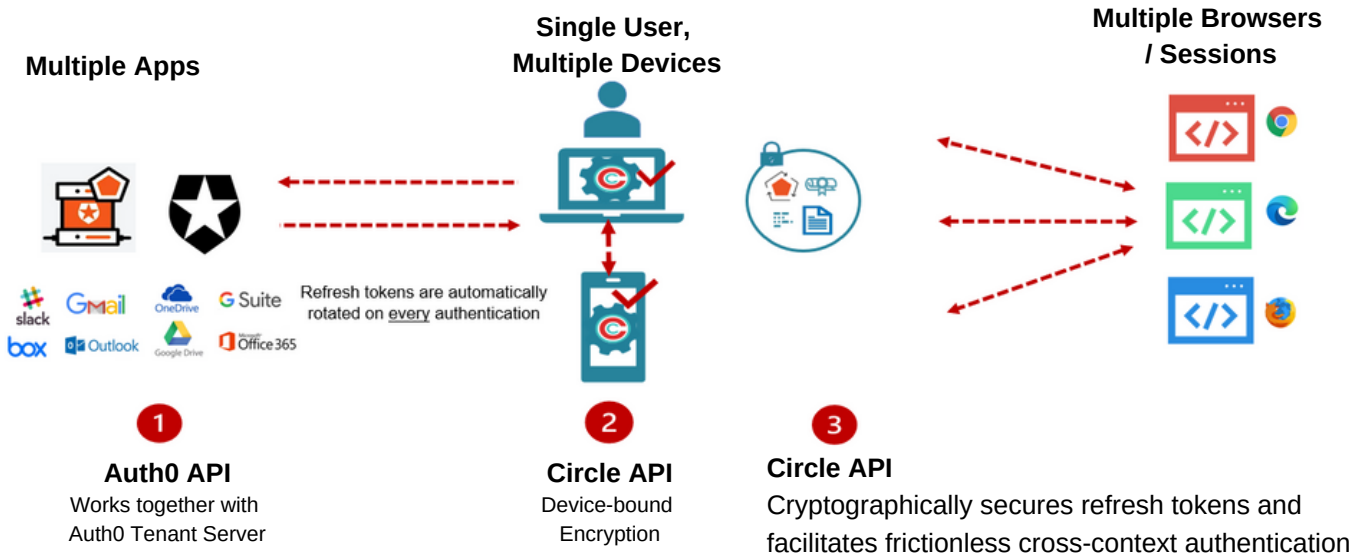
Multiple Apps

Single User, Multiple Devices

Multiple Browsers / Sessions

slack
Gmail
OneDrive
G Suite
box
Outlook
Google Drive
Microsoft Office 365

Refresh tokens are automatically rotated on every authentication

</>

</>

</>

1

Auth0 API
Works together with Auth0 Tenant Server

2

Circle API
Device-bound Encryption

3

Circle API
Cryptographically secures refresh tokens and facilitates frictionless cross-context authentication